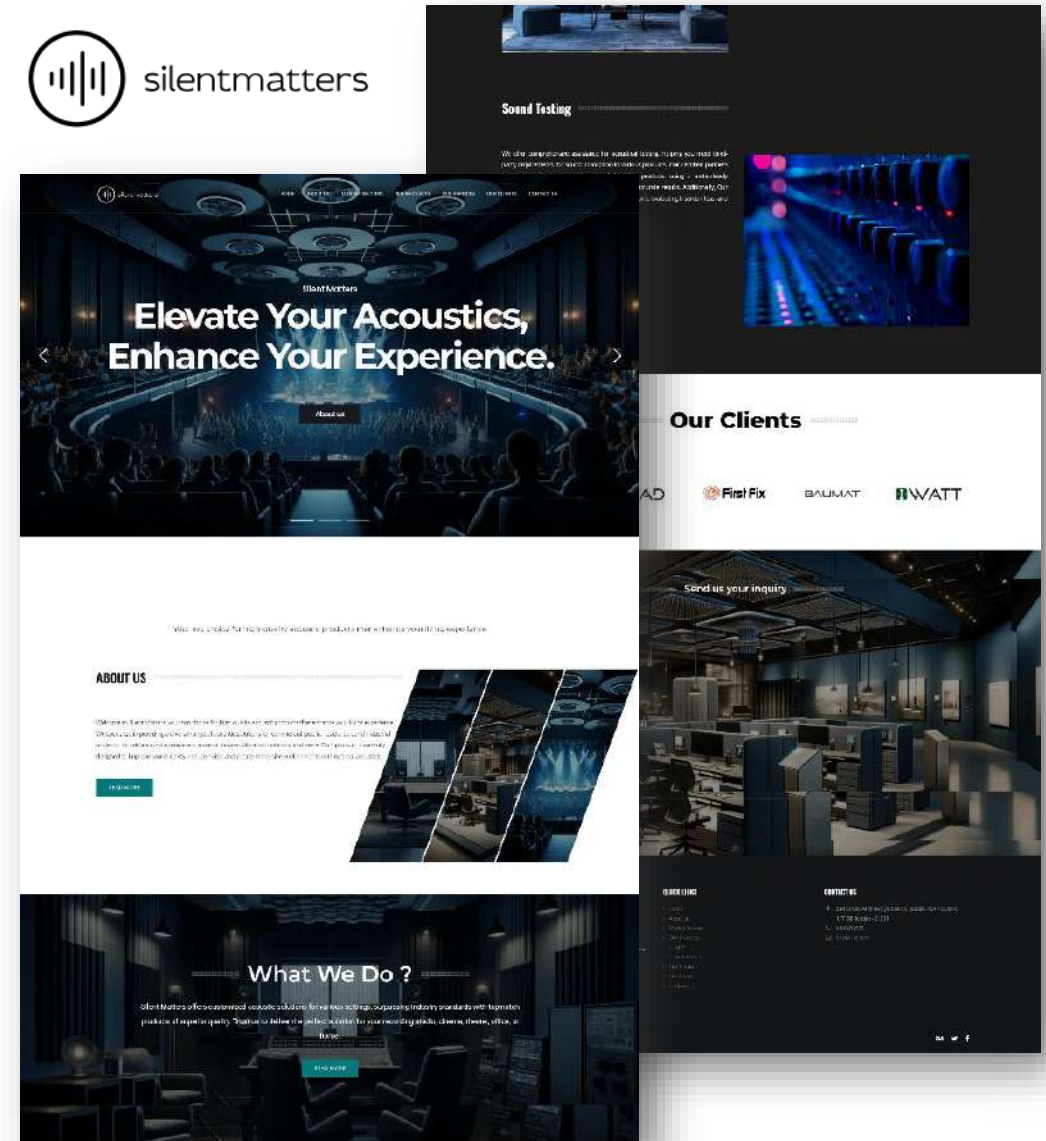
silentmatters

Sound Testing

We offer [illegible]

Silent Matters

Elevate Your Acoustics, Enhance Your Experience.

About us

Our Clients

AD First Fix BAUMAT WATT

Send us your inquiry

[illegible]

ABOUT US

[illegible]

QUICK LINKS

CONTACT US

What We Do ?

Silent Matters offers customized acoustic solutions for various settings, surpassing industry standards with top-notch products of superior quality. Trust us to deliver the perfect solution for your recording studio, cinema, theater, office, or home.

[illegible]